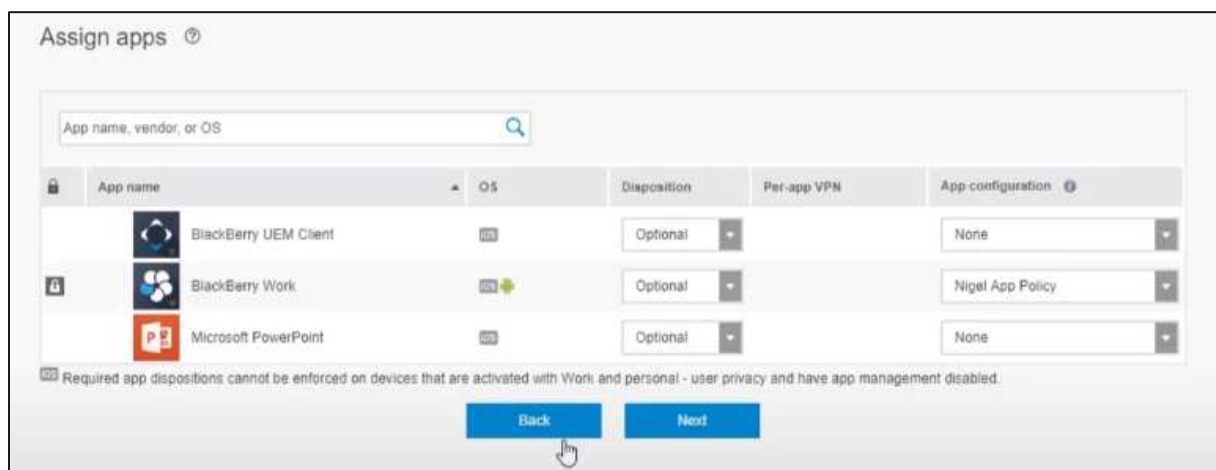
Assign apps ⑦

App name, vendor, or OS

| | App name | OS | Disposition | Per-app VPN | App configuration |
|---|---|---|---|---|---|
| | BlackBerry UEM Client | iOS | Optional | | None |
| | BlackBerry Work | iOS | Optional | | Nigel App Policy |
| | Microsoft PowerPoint | iOS | Optional | | None |

iOS Required app dispositions cannot be enforced on devices that are activated with Work and personal - user privacy and have app management disabled.

Back Next